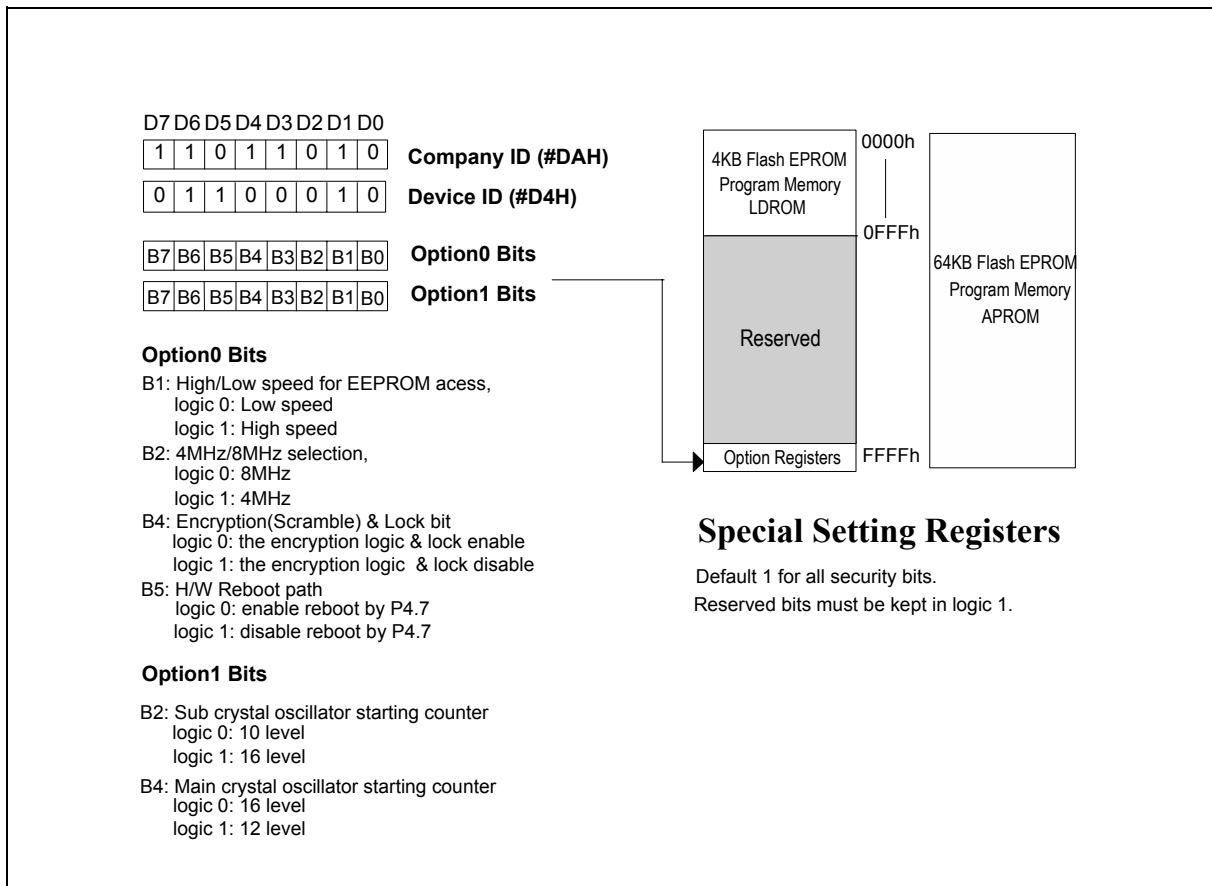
D7 D6 D5 D4 D3 D2 D1 D0

| 1 | 1 | 0 | 1 | 1 | 0 | 1 | 0 |
|---|---|---|---|---|---|---|---|

Company ID (#DAH)

| 0 | 1 | 1 | 0 | 0 | 0 | 1 | 0 |
|---|---|---|---|---|---|---|---|

Device ID (#D4H)

| B7 | B6 | B5 | B4 | B3 | B2 | B1 | B0 |
|---|---|---|---|---|---|---|---|

Option0 Bits

| B7 | B6 | B5 | B4 | B3 | B2 | B1 | B0 |
|---|---|---|---|---|---|---|---|

Option1 Bits

4KB Flash EPROM Program Memory LDROM

0000h

0FFFh

Reserved

Option Registers

FFFFh

64KB Flash EPROM Program Memory APROM

Option0 Bits

B1: High/Low speed for EEPROM acess,
logic 0: Low speed
logic 1: High speed
B2: 4MHz/8MHz selection,
logic 0: 8MHz
logic 1: 4MHz
B4: Encryption(Scramble) & Lock bit
logic 0: the encryption logic & lock enable
logic 1: the encryption logic & lock disable
B5: H/W Reboot path
logic 0: enable reboot by P4.7
logic 1: disable reboot by P4.7

Special Setting Registers

Default 1 for all security bits.
Reserved bits must be kept in logic 1.

Option1 Bits

B2: Sub crystal oscillator starting counter
logic 0: 10 level
logic 1: 16 level
B4: Main crystal oscillator starting counter
logic 0: 16 level
logic 1: 12 level